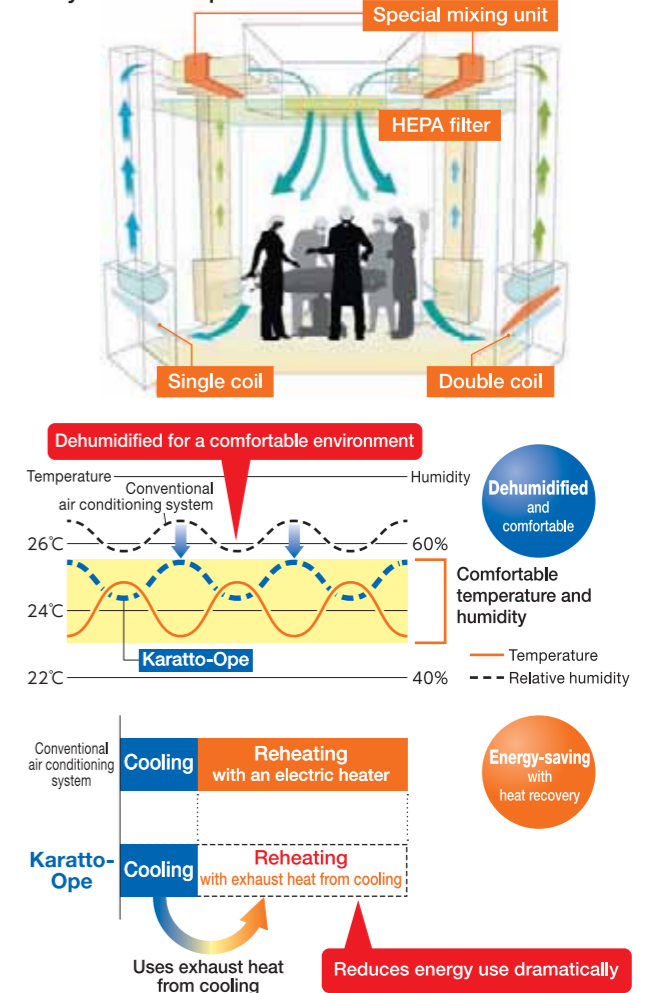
Special mixing unit

HEPA filter

Single coil

Double coil

Dehumidified for a comfortable environment

Temperature

Humidity

Conventional air conditioning system

26℃

60%

24℃

22℃

40%

Karatto-Ope

Dehumidified and comfortable

Comfortable temperature and humidity

Temperature

Relative humidity

Conventional air conditioning system

Cooling

Reheating with an electric heater

Energy-saving with heat recovery

Karatto-Ope

Cooling

Reheating with exhaust heat from cooling

Uses exhaust heat from cooling

Reduces energy use dramatically